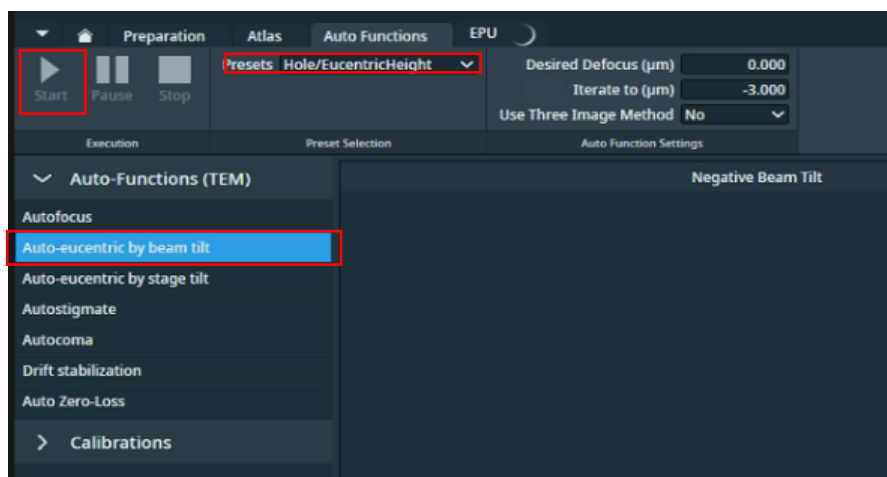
Preparation Atlas Auto Functions EPU

Start Pause Stop

Execution

Presets Hole/EucentricHeight

Preset Selection

Desired Defocus (μm) 0.000
Iterate to (μm) -3.000
Use Three Image Method No

Auto Function Settings

Auto-Functions (TEM)

Autofocus
Auto-eucentric by beam tilt
Auto-eucentric by stage tilt
Autostigmate
Autocoma
Drift stabilization
Auto Zero-Loss

Calibrations

Negative Beam Tilt